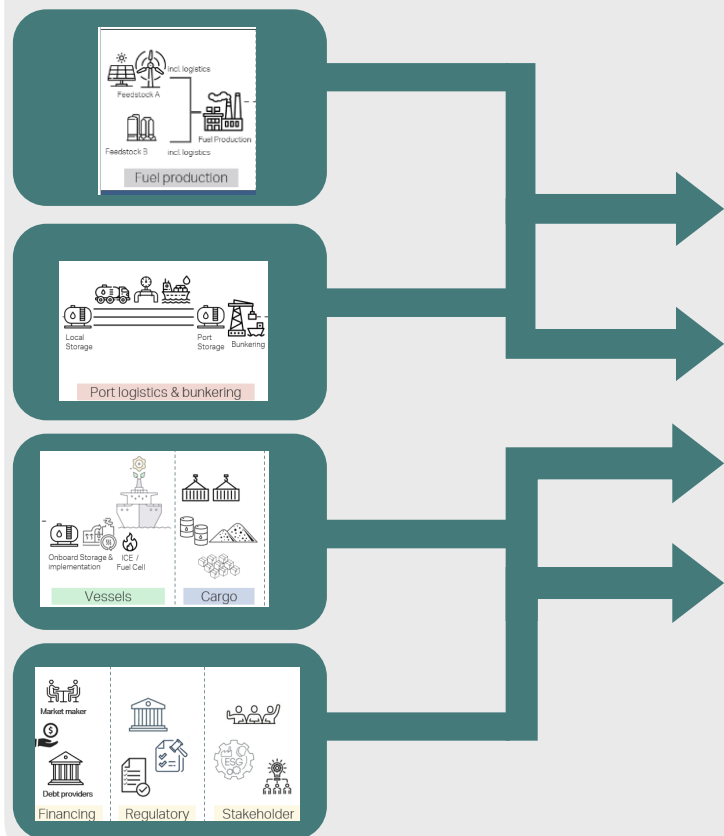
Feedstock A

incl. logistics

Fuel Production

Feedstock B

incl. logistics

Fuel production

Local Storage

Port Storage

Bunkering

Port logistics & bunkering

Onboard Storage & implementation

ICE / Fuel Cell

Vessels

Cargo

Market maker

Debt providers

ESG

Financing

Regulatory

Stakeholder